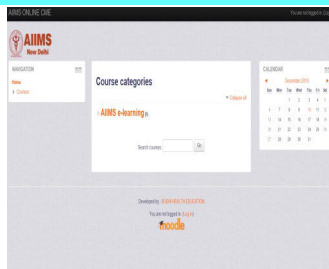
AIIMS ONLINE CME

You are not logged in. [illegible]

AIIMS
New Delhi

NAVIGATION

Home

Courses

Course categories

Collapse all

AIIMS e-learning

Search courses

Go

CALENDAR

December 2015

| Sun | Mon | Tue | Wed | Thu | Fri | Sat |
|---|---|---|---|---|---|---|
| | | 1 | 2 | 3 | 4 | 5 |
| 6 | 7 | 8 | 9 | 10 | 11 | 12 |
| 13 | 14 | 15 | 16 | 17 | 18 | 19 |
| 20 | 21 | 22 | 23 | 24 | 25 | 26 |
| 27 | 28 | 29 | 30 | 31 | | |

Developed by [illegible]

You are not logged in. (Log in)

moodle